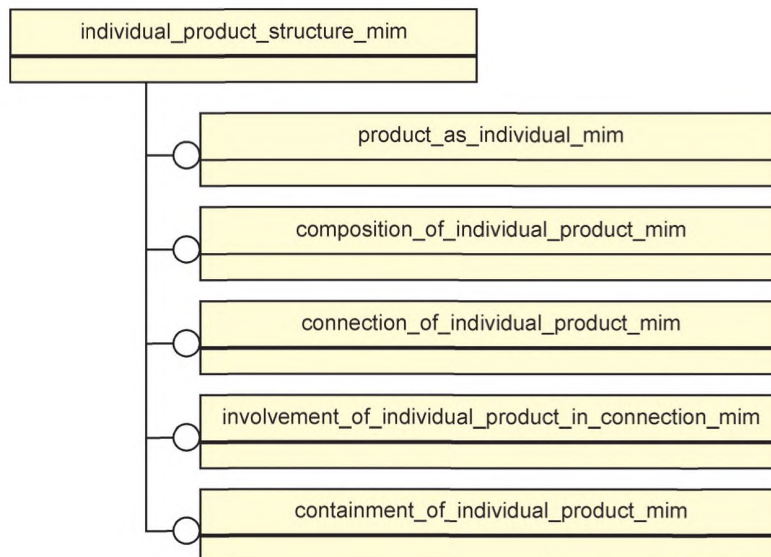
individual_product_structure_mim

product_as_individual_mim

composition_of_individual_product_mim

connection_of_individual_product_mim

involvement_of_individual_product_in_connection_mim

containment_of_individual_product_mim